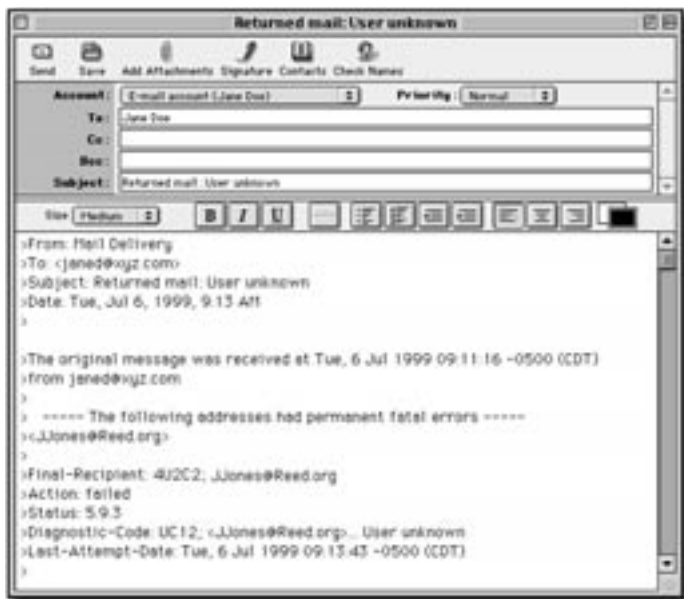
Returned mail: User unknown

Send Save Add Attachments Signature Contacts Check Names

Account: E-mail account (Jane Doe)
Priority: Normal
To: Jane Doe
Cc:
Bcc:
Subject: Returned mail: User unknown

Size Medium B I U

>From: Mail Delivery
>To: <janed@xyz.com>
>Subject: Returned mail: User unknown
>Date: Tue, Jul 6, 1999, 9:13 AM
>

>The original message was received at Tue, 6 Jul 1999 09:11:16 -0500 (CDT)
>from janed@xyz.com
>
> ----- The following addresses had permanent fatal errors -----
><JJones@Reed.org>
>
>Final-Recipient: 4U2C2; JJones@Reed.org
>Action: failed
>Status: 5.9.3
>Diagnostic-Code: UC12; <JJones@Reed.org>... User unknown
>Last-Attempt-Date: Tue, 6 Jul 1999 09:13:43 -0500 (CDT)
>